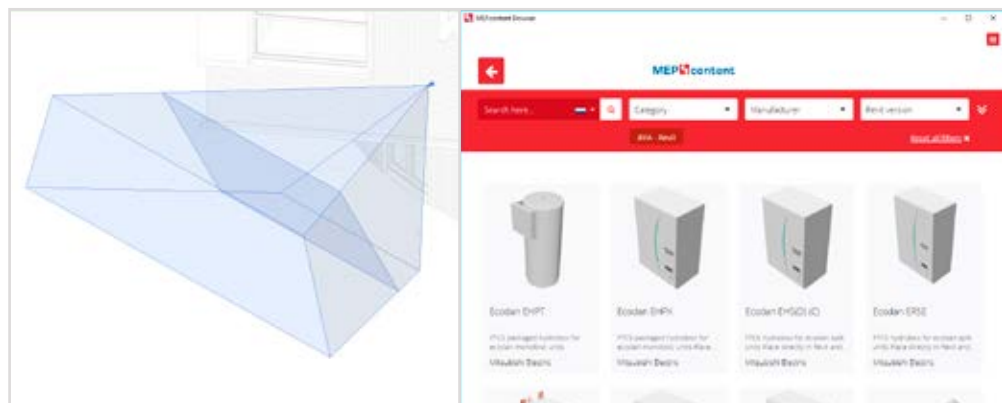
MEPcontent Browser

MEPcontent

Search here...

Category

Manufacturer

Revit version

BIM - Revit

Reset all filters

Ecodan EHPT

FTC5 packaged hydrobox for ecodan monobloc units

Mitsubishi Electric

Ecodan EHPX

FTC5 packaged hydrobox for ecodan monobloc units. Place

Mitsubishi Electric

Ecodan EHSD(-C)

FTC5 hydrobox for ecodan split units. Place directly in Revit and

Mitsubishi Electric

Ecodan ERSE

FTC5 hydrobox for ecodan split units. Place directly in Revit and

Mitsubishi Electric